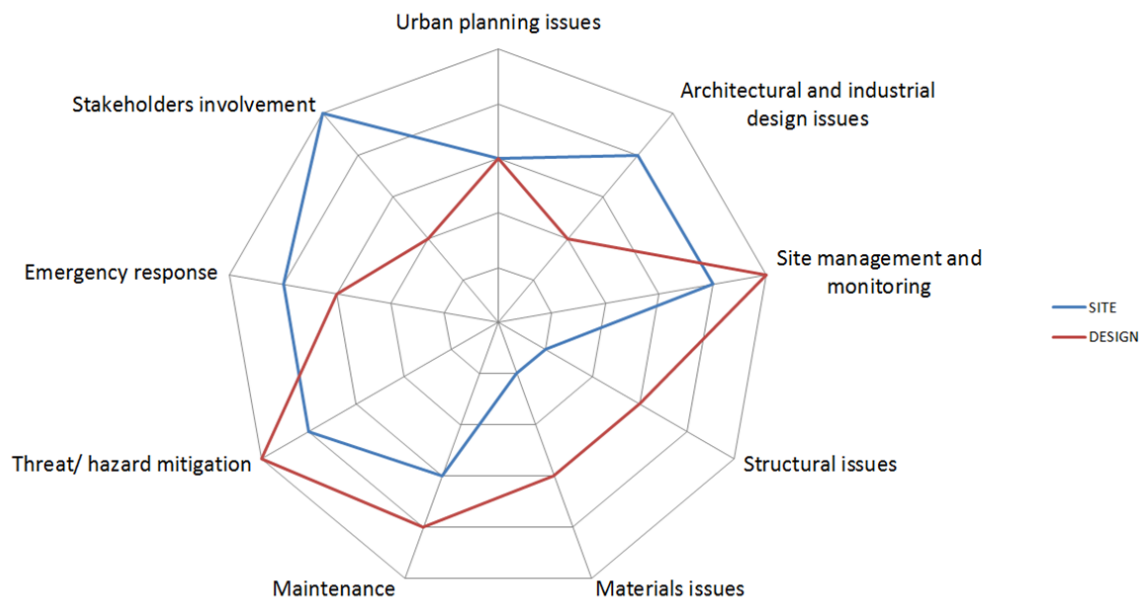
Urban planning issues

Architectural and industrial design issues

Site management and monitoring

Structural issues

Materials issues

Maintenance

Threat/ hazard mitigation

Emergency response

Stakeholders involvement

SITE

DESIGN